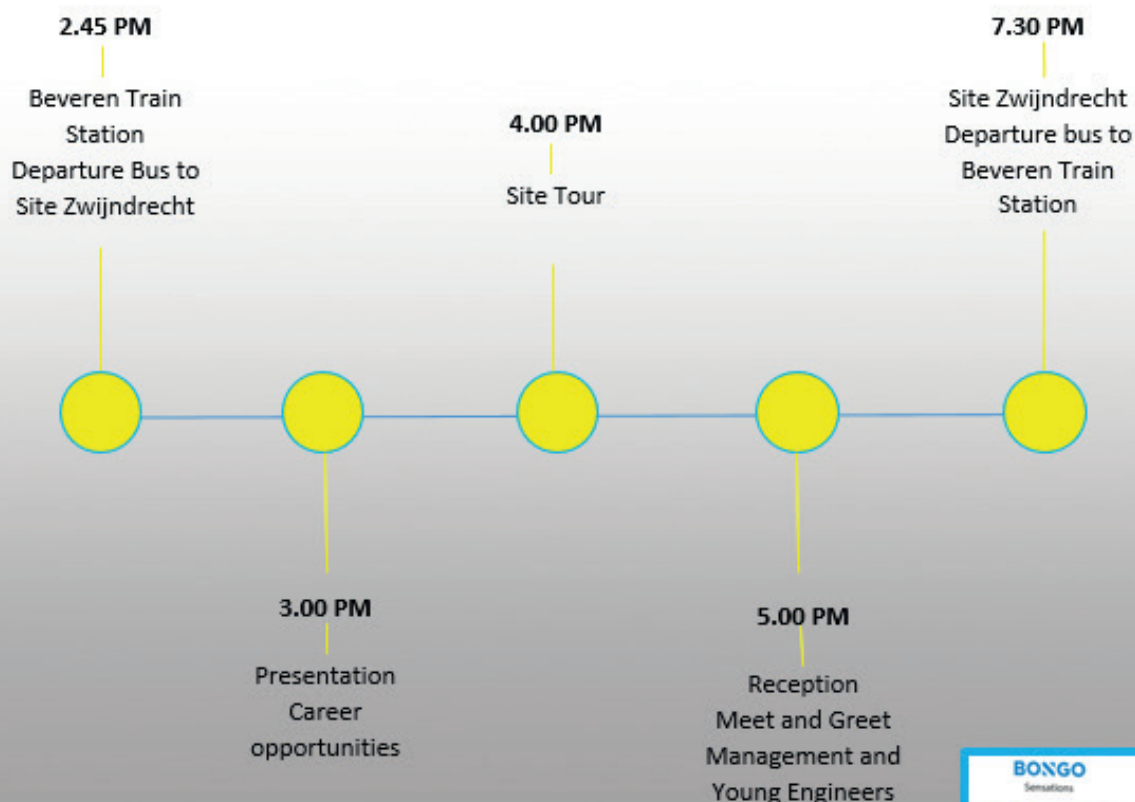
2.45 PM
Beveren Train Station Departure Bus to Site Zwijndrecht

3.00 PM
Presentation Career opportunities

4.00 PM
Site Tour

5.00 PM
Reception Meet and Greet Management and Young Engineers

7.30 PM
Site Zwijndrecht Departure bus to Beveren Train Station

BONGO
Sensations